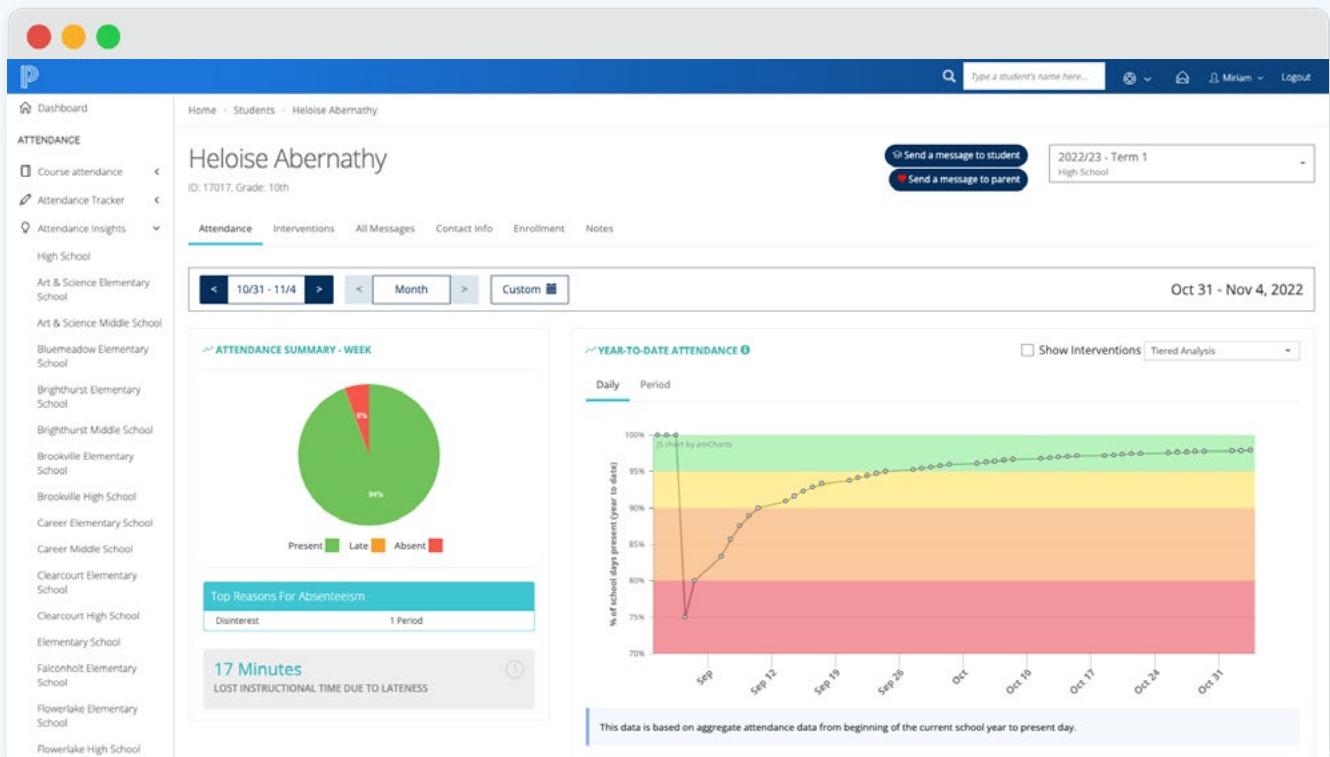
Type a student's name here...

Miriam

Logout

Dashboard

ATTENDANCE

Course attendance

Attendance Tracker

Attendance Insights

High School

Art & Science Elementary School

Art & Science Middle School

Bluemeadow Elementary School

Brighthurst Elementary School

Brighthurst Middle School

Brookville Elementary School

Brookville High School

Career Elementary School

Career Middle School

Clearcourt Elementary School

Clearcourt High School

Elementary School

Falconholt Elementary School

Flowerlake Elementary School

Flowerlake High School

Home › Students › Heloise Abernathy

Heloise Abernathy

ID: 17017, Grade: 10th

Send a message to student

Send a message to parent

2022/23 - Term 1
High School

Attendance Interventions All Messages Contact Info Enrollment Notes

< 10/31 - 11/4 > < Month > Custom

Oct 31 - Nov 4, 2022

ATTENDANCE SUMMARY - WEEK

6%

94%

Present Late Absent

Top Reasons For Absenteeism

| Disinterest | 1 Period |
|---|---|

17 Minutes
LOST INSTRUCTIONAL TIME DUE TO LATENESS

YEAR-TO-DATE ATTENDANCE

Show Interventions Tiered Analysis

Daily Period

JS chart by amCharts

% of school days present (year to date)

100%
95%
90%
85%
80%
75%
70%

Sep Sep 12 Sep 19 Sep 26 Oct Oct 10 Oct 17 Oct 24 Oct 31

This data is based on aggregate attendance data from beginning of the current school year to present day.